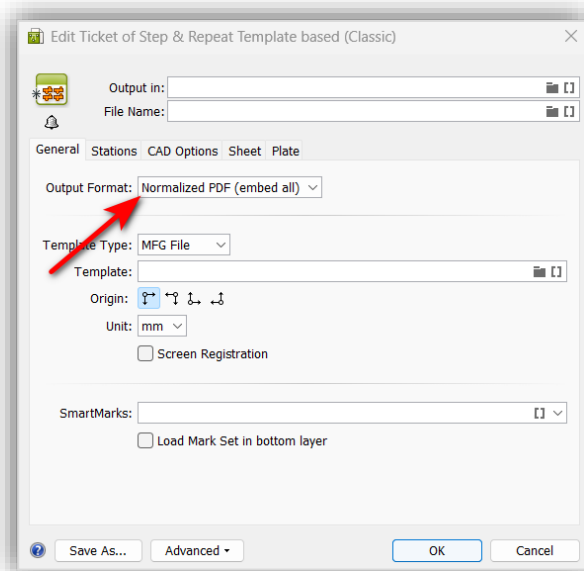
Edit Ticket of Step & Repeat Template based (Classic)

Output in:
File Name:

General | Stations | CAD Options | Sheet | Plate

Output Format: Normalized PDF (embed all)

Template Type: MFG File
Template:
Origin:
Unit: mm
Screen Registration

SmartMarks:
Load Mark Set in bottom layer

Save As... | Advanced | OK | Cancel